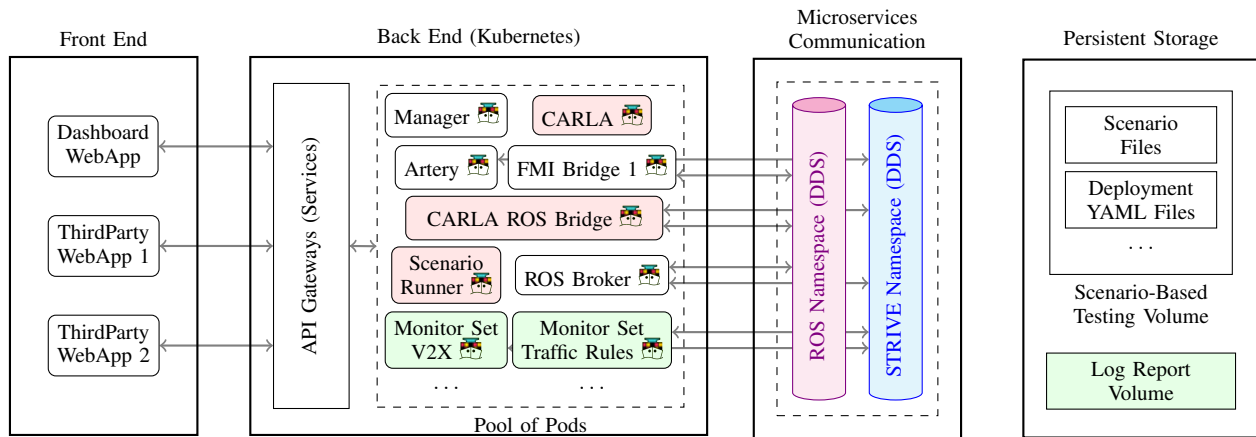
Front End

Dashboard WebApp

ThirdParty WebApp 1

ThirdParty WebApp 2

Back End (Kubernetes)

API Gateways (Services)

Manager

CARLA

Artery

FMI Bridge 1

CARLA ROS Bridge

Scenario Runner

ROS Broker

Monitor Set V2X

Monitor Set Traffic Rules

. . .

. . .

Pool of Pods

Microservices Communication

ROS Namespace (DDS)

STRIVE Namespace (DDS)

Persistent Storage

Scenario Files

Deployment YAML Files

. . .

Scenario-Based Testing Volume

Log Report Volume